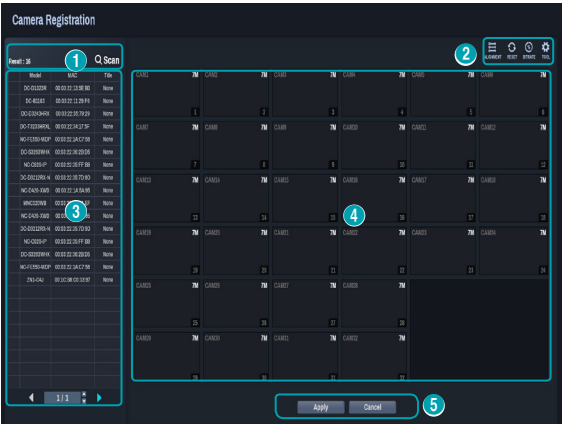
Camera Registration

Result : 16

Scan

| Model | MAC | Title |
|---|---|---|
| DC-D1323R | 00:03:22:13:9E:9D | None |
| DC-B0183 | 00:03:22:11:29:F6 | None |
| DC-D3243HRX | 00:03:22:30:78:29 | None |
| DC-T3233HRXL | 00:03:22:34:17:5F | None |
| NC-F3350HMDP | 00:03:22:3A:C7:58 | None |
| DC-S3283WHX | 00:03:22:36:2D:D5 | None |
| NC-C9330-P | 00:03:22:35:FF:B8 | None |
| DC-D3212RX-N | 00:03:22:36:7D:6D | None |
| NC-D426-XWB | 00:03:22:1A:5A:9B | None |
| MNC220WB | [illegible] | None |
| NC-D426-XWB | 00:03:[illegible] | None |
| DC-D3212RX-N | 00:03:22:36:7D:5D | None |
| NC-C9330-P | 00:03:22:35:FF:B8 | None |
| DC-S3283WHX | 00:03:22:36:2D:D5 | None |
| NC-F3350-MDP | 00:03:22:3A:C7:58 | None |
| ZN1-C4U | 00:1C:98:03:33:97 | None |

1 / 1

ALIGNMENT RESET BITRATE TOOL

CAM1 7M 1
CAM2 7M 2
CAM3 7M 3
CAM4 7M 4
CAM5 7M 5
CAM6 7M 6
CAM7 7M 7
CAM8 7M 8
CAM9 7M 9
CAM10 7M 10
CAM11 7M 11
CAM12 7M 12
CAM13 7M 13
CAM14 7M 14
CAM15 7M 15
CAM16 7M 16
CAM17 7M 17
CAM18 7M 18
CAM19 7M 19
CAM20 7M 20
CAM21 7M 21
CAM22 7M 22
CAM23 7M 23
CAM24 7M 24
CAM25 7M 25
CAM26 7M 26
CAM27 7M 27
CAM28 7M 28
CAM29 7M 29
CAM30 7M 30
CAM31 7M 31
CAM32 7M 32

Apply Cancel

1 2 3 4 5